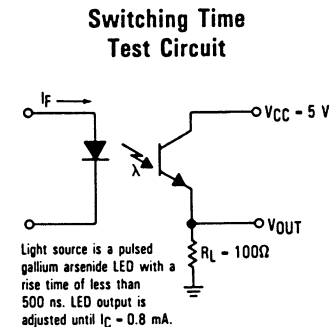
Switching Time Test Circuit

$I_F$

$\lambda$

$V_{CC} = 5$ V

$V_{OUT}$

$R_L = 100\Omega$

Light source is a pulsed gallium arsenide LED with a rise time of less than 500 ns. LED output is adjusted until $I_C = 0.8$ mA.